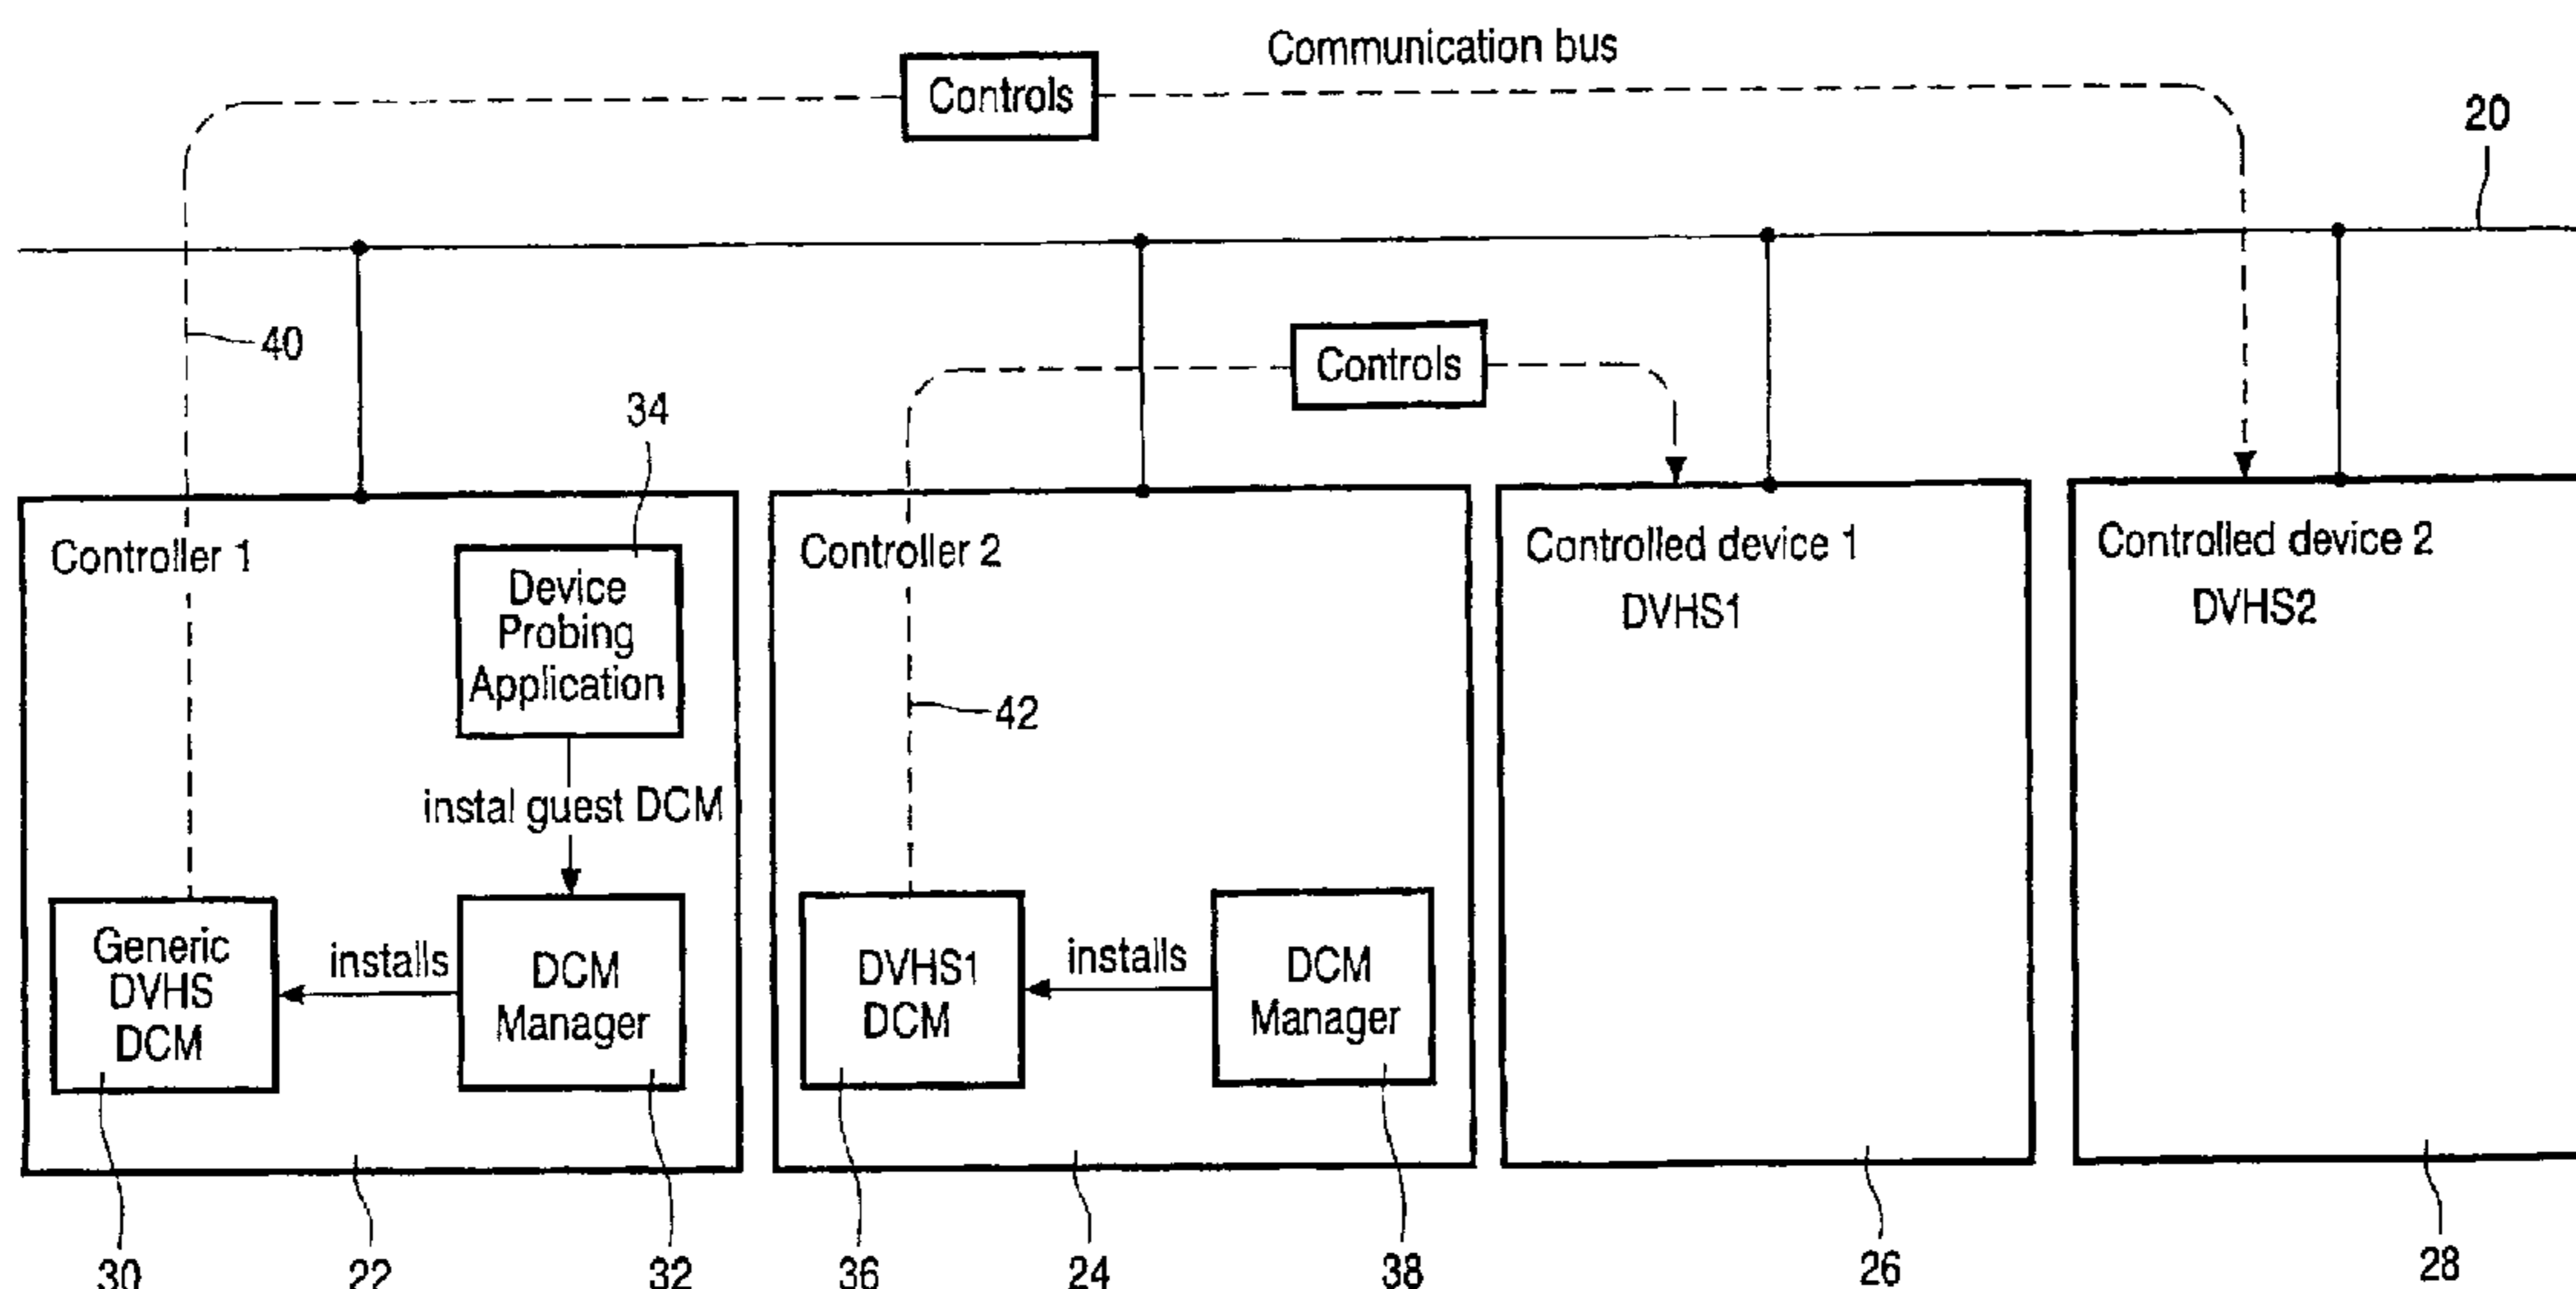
Communication bus

Controls

20

40

Controls

34

Controller 1

Device Probing Application

instal guest DCM

Generic DVHS DCM

installs

DCM Manager

Controller 2

42

DVHS1 DCM

installs

DCM Manager

Controlled device 1

DVHS1

Controlled device 2

DVHS2

30 22 32 36 24 38 26 28